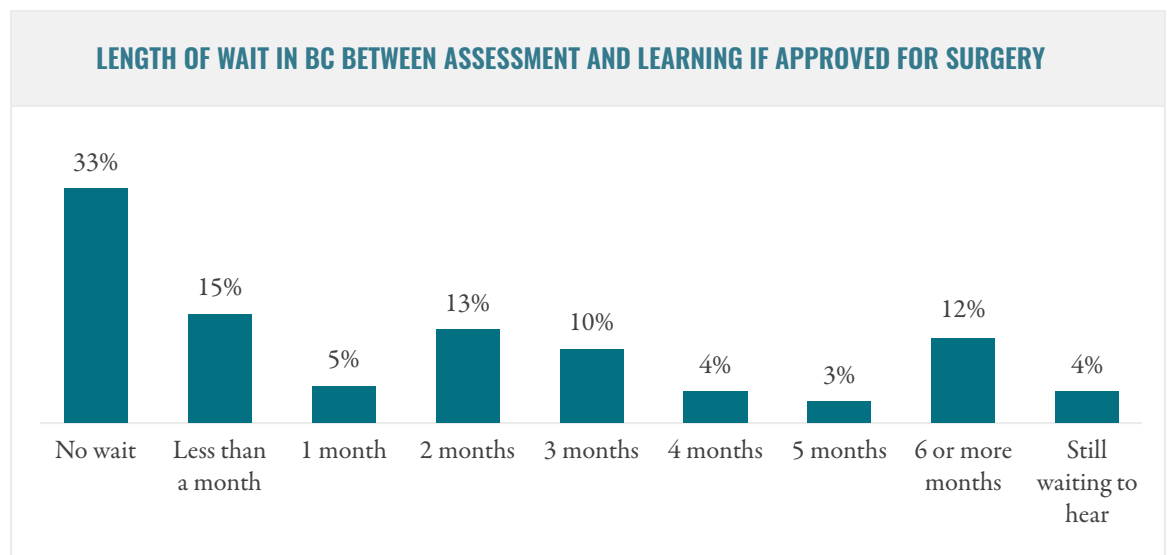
LENGTH OF WAIT IN BC BETWEEN ASSESSMENT AND LEARNING IF APPROVED FOR SURGERY

| No wait | Less than a month | 1 month | 2 months | 3 months | 4 months | 5 months | 6 or more months | Still waiting to hear |
|---|---|---|---|---|---|---|---|---|
| 33% | 15% | 5% | 13% | 10% | 4% | 3% | 12% | 4% |